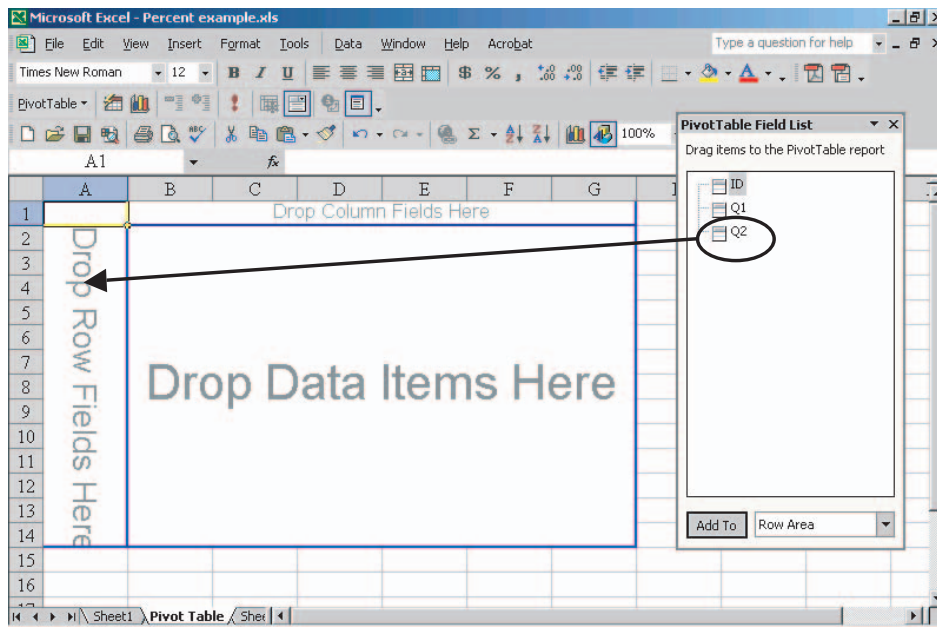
Microsoft Excel - Percent example.xls

File Edit View Insert Format Tools Data Window Help Acrobat

Type a question for help

Times New Roman 12 B I U $ % , .00 .00

PivotTable

100%

A1 fx

PivotTable Field List

Drag items to the PivotTable report

ID
Q1
Q2

| | A | B | C | D | E | F | G |
|---|---|---|---|---|---|---|---|
| 1 | | | | | | | |
| 2 | | | | | | | |
| 3 | | | | | | | |
| 4 | | | | | | | |
| 5 | | | | | | | |
| 6 | | | | | | | |
| 7 | | | | | | | |
| 8 | | | | | | | |
| 9 | | | | | | | |
| 10 | | | | | | | |
| 11 | | | | | | | |
| 12 | | | | | | | |
| 13 | | | | | | | |
| 14 | | | | | | | |
| 15 | | | | | | | |
| 16 | | | | | | | |

Drop Column Fields Here

Drop Row Fields Here

Drop Data Items Here

Add To Row Area

Sheet1 Pivot Table Shee